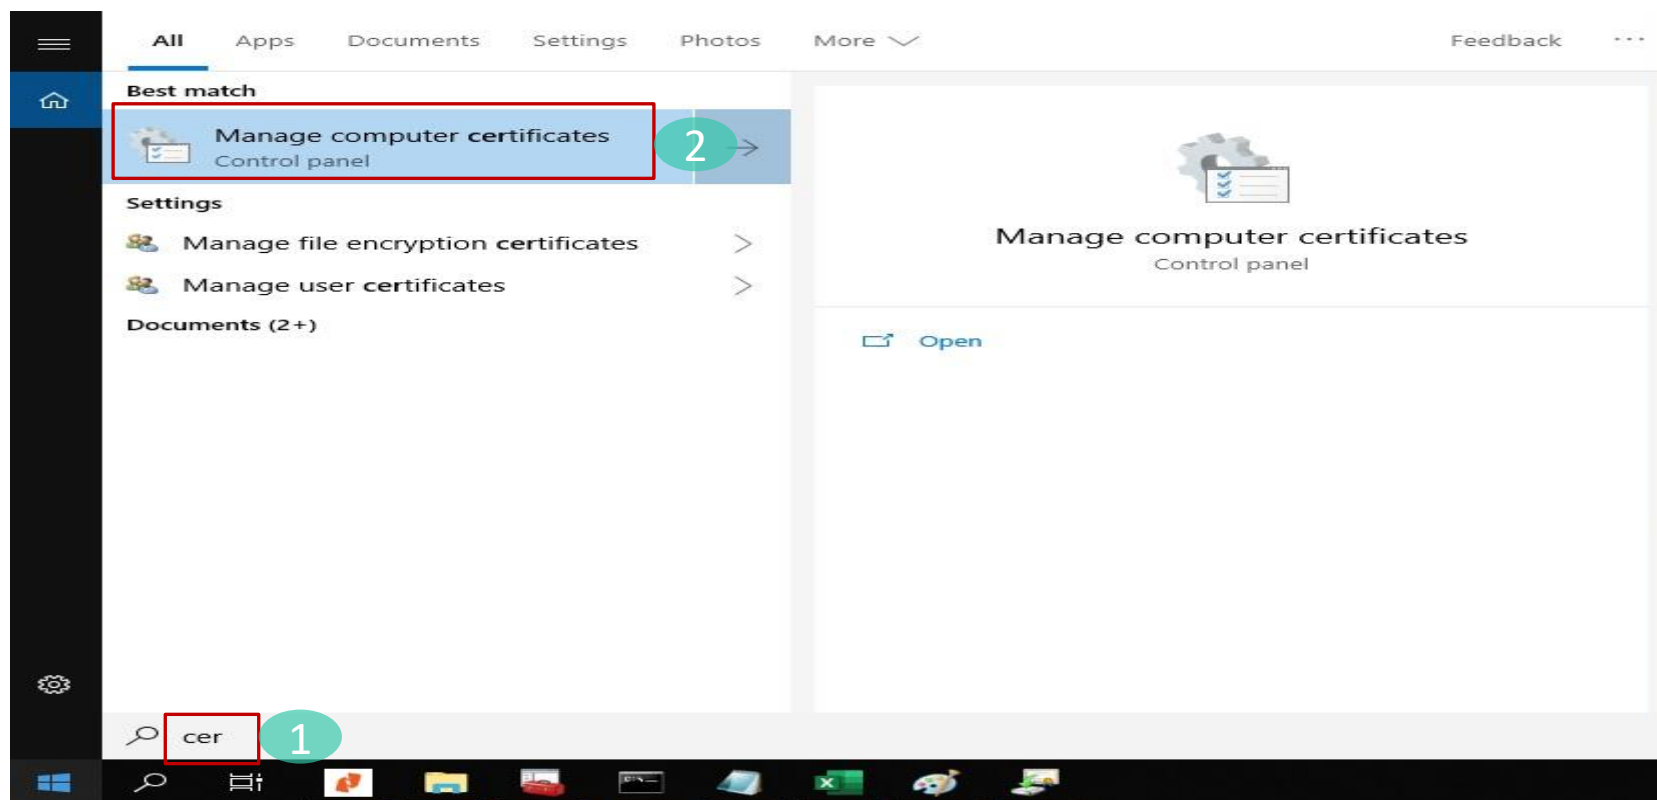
All Apps Documents Settings Photos More Feedback ...

Best match

Manage computer certificates
Control panel

2

Settings

Manage file encryption certificates

Manage user certificates

Documents (2+)

Manage computer certificates
Control panel

Open

cer

1